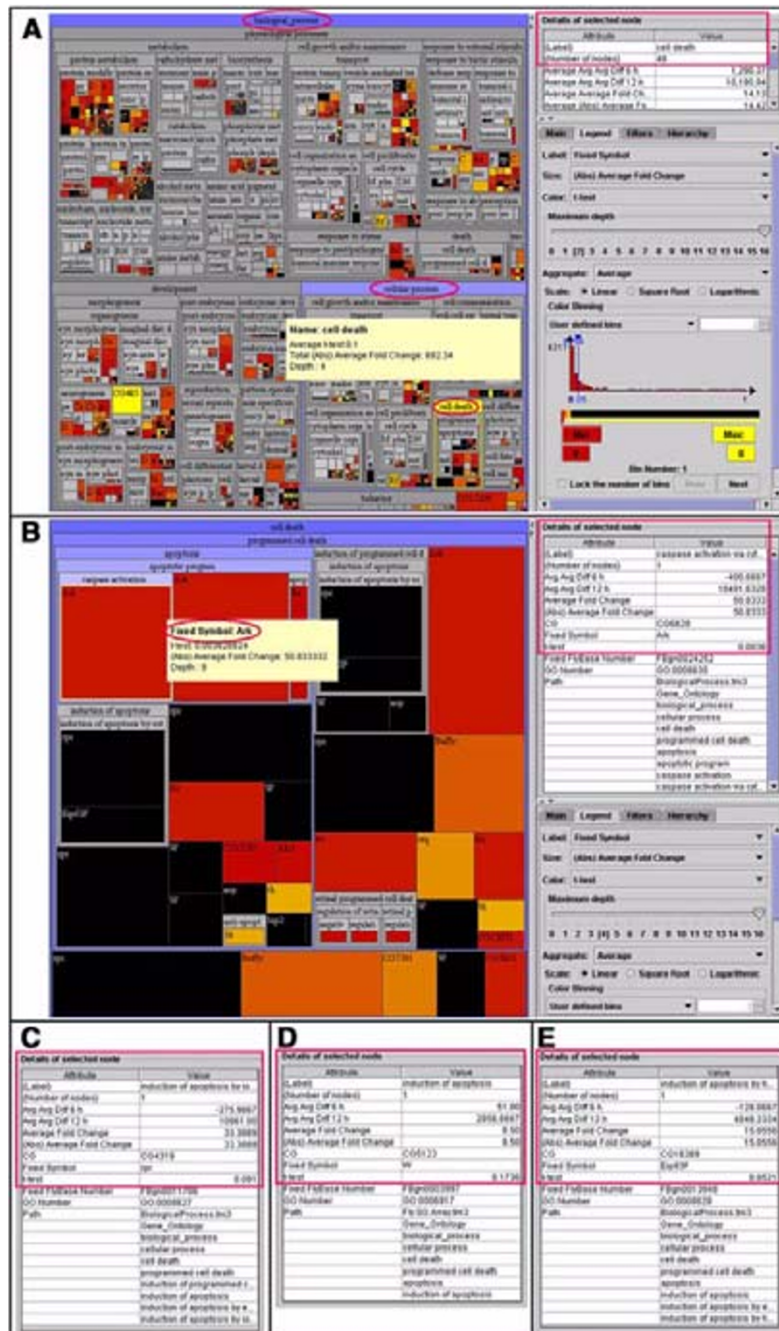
A

biological_process

Details of selected node

| Attribute | Value |
|---|---|
| (Label) | cell death |
| (Number of nodes) | 48 |
| Average Avg Avg Diff 6 h | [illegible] |
| Average Avg Diff 12 h | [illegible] |
| Average Average Fold Ch... | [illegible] |
| Average (Abs) Average Fo... | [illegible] |

Main Legend Filters Hierarchy

Label: Fixed Symbol

Size: (Abs) Average Fold Change

Color: t-test

Maximum depth

0 1 [2] 3 4 5 6 7 8 9 10 11 12 13 14 15 16

Aggregate: Average

Scale: Linear Square Root Logarithmic

Color Binning

User defined bins

Min

Max

Bin Number: 1

Lock the number of bins

Next

development

cellular_process

Name: cell death
Average t-test:0.1
Total (Abs) Average Fold Change: 882.34
Depth: 6

cell death

behavior

B

cell death

programmed cell death

apoptosis

apoptotic program

caspase activation

induction of programmed cell d

induction of apoptosis

Fixed Symbol: Ark
t-test: 0.003626524
(Abs) Average Fold Change: 50.833332
Depth: 9

Eip93F

Details of selected node

| Attribute | Value |
|---|---|
| (Label) | caspase activation via cyt... |
| (Number of nodes) | 1 |
| Avg Avg Diff 6 h | -400.6667 |
| Avg Avg Diff 12 h | 18491.6320 |
| Average Fold Change | 50.8333 |
| (Abs) Average Fold Change | 50.8333 |
| CG | CG6829 |
| Fixed Symbol | Ark |
| t-test | 0.0036 |
| Fixed FlyBase Number | FBgn0024252 |
| GO Number | GO:0008635 |
| Path | BiologicalProcess.tm3 |
| | Gene_Ontology |
| | biological_process |
| | cellular process |
| | cell death |
| | programmed cell death |
| | apoptosis |
| | apoptotic program |
| | caspase activation |
| | caspase activation via cyt... |

Main Legend Filters Hierarchy

Label: Fixed Symbol

Size: (Abs) Average Fold Change

Color: t-test

Maximum depth

0 1 2 3 [4] 5 6 7 8 9 10 11 12 13 14 15 16

Aggregate: Average

Scale: Linear Square Root Logarithmic

Color Binning

User defined bins

C

Details of selected node

| Attribute | Value |
|---|---|
| (Label) | induction of apoptosis by ex... |
| (Number of nodes) | 1 |
| Avg Avg Diff 6 h | -275.6667 |
| Avg Avg Diff 12 h | 10961.00 |
| Average Fold Change | 33.3889 |
| (Abs) Average Fold Change | 33.3889 |
| CG | CG4319 |
| Fixed Symbol | rpr |
| t-test | 0.091 |
| Fixed FlyBase Number | FBgn0011706 |
| GO Number | GO:0008627 |
| Path | BiologicalProcess.tm3 |
| | Gene_Ontology |
| | biological_process |
| | cellular process |
| | cell death |
| | programmed cell death |
| | apoptosis |
| | induction of programmed c... |
| | induction of apoptosis |
| | induction of apoptosis by e... |
| | induction of apoptosis by ex... |

D

Details of selected node

| Attribute | Value |
|---|---|
| (Label) | induction of apoptosis |
| (Number of nodes) | 1 |
| Avg Avg Diff 6 h | 51.00 |
| Avg Avg Diff 12 h | 2058.6667 |
| Average Fold Change | 8.50 |
| (Abs) Average Fold Change | 8.50 |
| CG | CG5123 |
| Fixed Symbol | W |
| t-test | 0.1736 |
| Fixed FlyBase Number | FBgn0003997 |
| GO Number | GO:0006917 |
| Path | FlyGO.tmap.tm3 |
| | Gene_Ontology |
| | biological_process |
| | cellular process |
| | cell death |
| | programmed cell death |
| | apoptosis |
| | induction of apoptosis |

E

Details of selected node

| Attribute | Value |
|---|---|
| (Label) | induction of apoptosis by h... |
| (Number of nodes) | 1 |
| Avg Avg Diff 6 h | -128.6667 |
| Avg Avg Diff 12 h | 4846.3334 |
| Average Fold Change | 15.0556 |
| (Abs) Average Fold Change | 15.0556 |
| CG | CG18389 |
| Fixed Symbol | Eip93F |
| t-test | 0.0521 |
| Fixed FlyBase Number | FBgn0013948 |
| GO Number | GO:0008628 |
| Path | BiologicalProcess.tm3 |
| | Gene_Ontology |
| | biological_process |
| | cellular process |
| | cell death |
| | programmed cell death |
| | apoptosis |
| | induction of apoptosis |
| | induction of apoptosis by e... |
| | induction of apoptosis by h... |